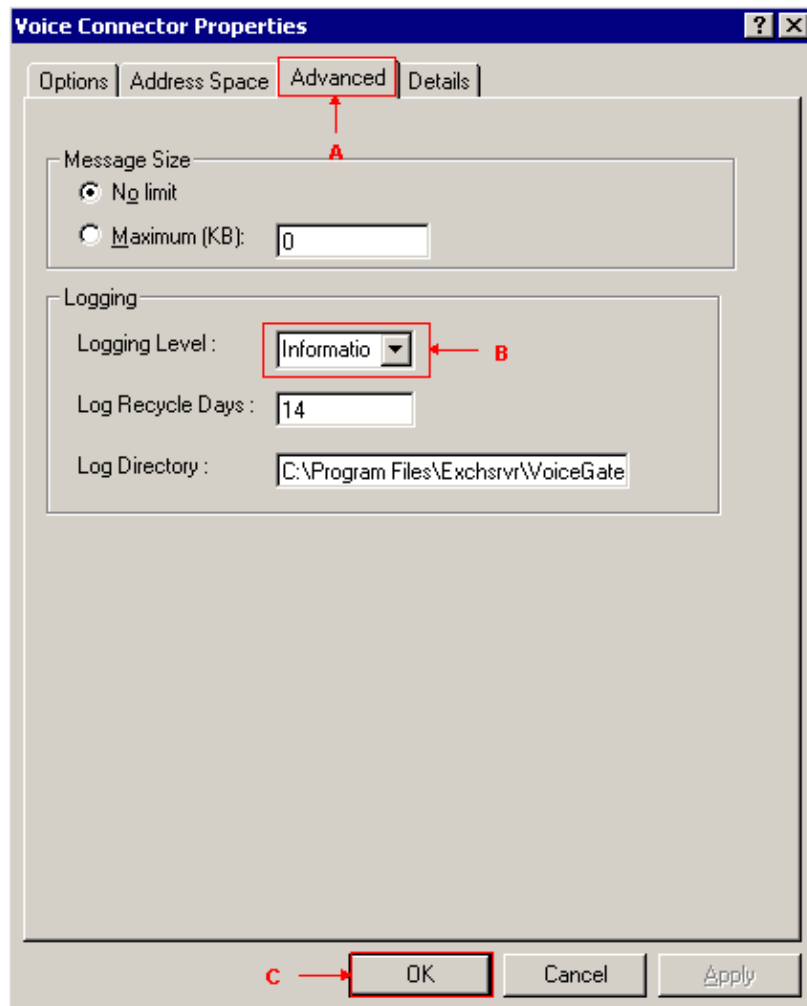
Voice Connector Properties

? X

Options | Address Space | Advanced | Details

A

Message Size

No limit

Maximum (KB): 0

Logging

Logging Level : Informatio

B

Log Recycle Days : 14

Log Directory : C:\Program Files\Exchsrvr\VoiceGate

C

OK

Cancel

Apply